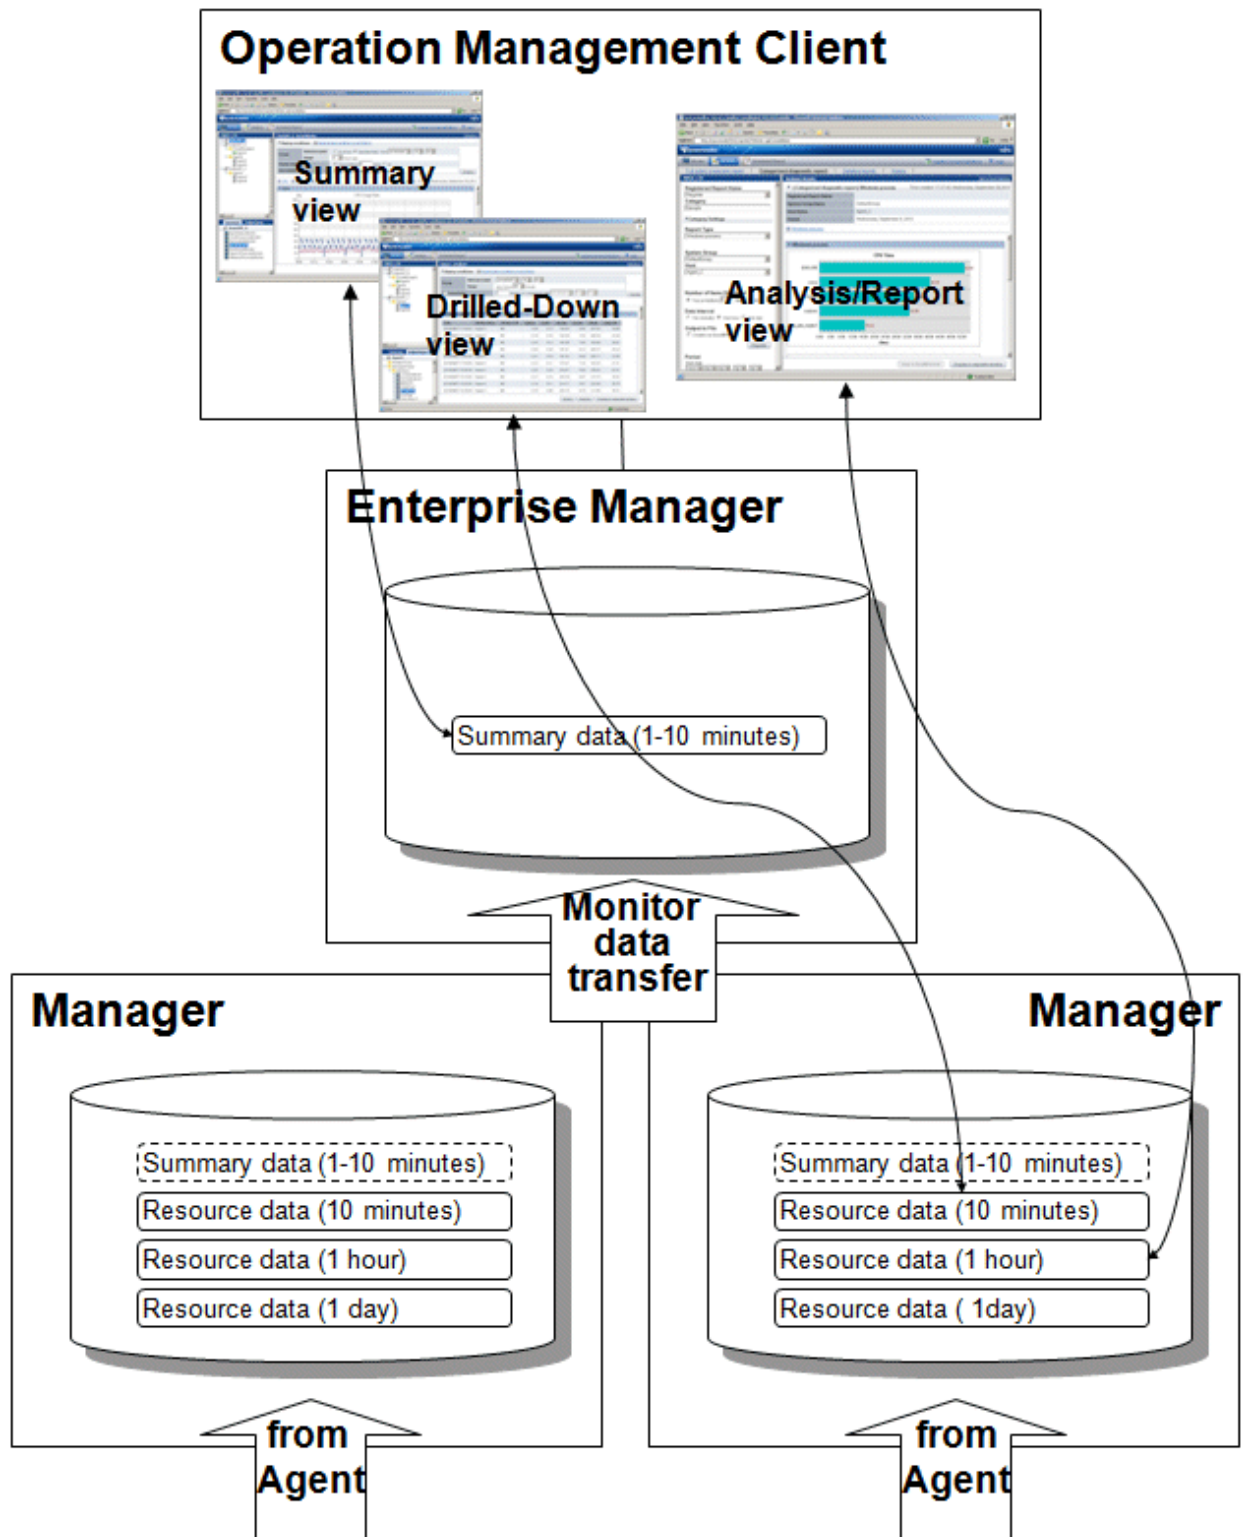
Operation Management Client

Summary view

Drilled-Down view

Analysis/Report view

Enterprise Manager

Summary data (1-10 minutes)

Monitor data transfer

Manager

Summary data (1-10 minutes)
Resource data (10 minutes)
Resource data (1 hour)
Resource data (1 day)

from Agent

Manager

Summary data (1-10 minutes)
Resource data (10 minutes)
Resource data (1 hour)
Resource data ( 1day)

from Agent